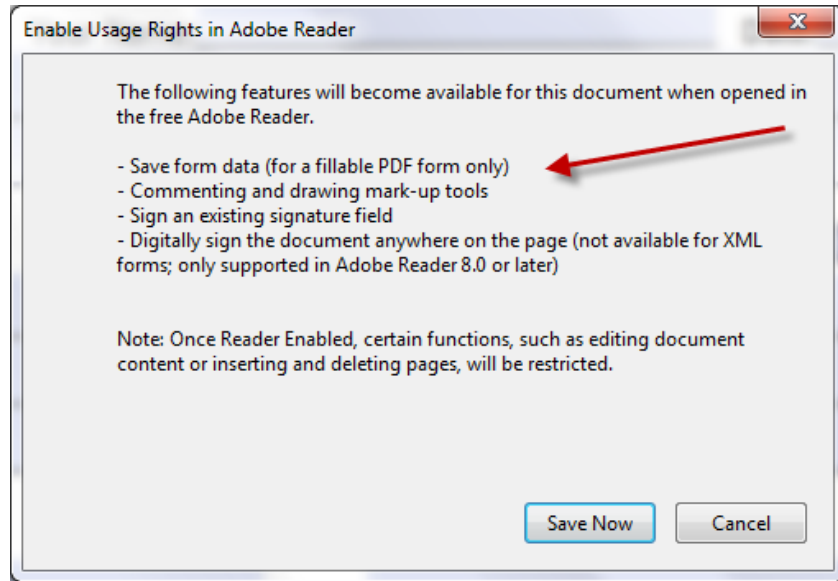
Enable Usage Rights in Adobe Reader

The following features will become available for this document when opened in the free Adobe Reader.

- Save form data (for a fillable PDF form only)
- Commenting and drawing mark-up tools
- Sign an existing signature field
- Digitally sign the document anywhere on the page (not available for XML forms; only supported in Adobe Reader 8.0 or later)

Note: Once Reader Enabled, certain functions, such as editing document content or inserting and deleting pages, will be restricted.

Save Now

Cancel